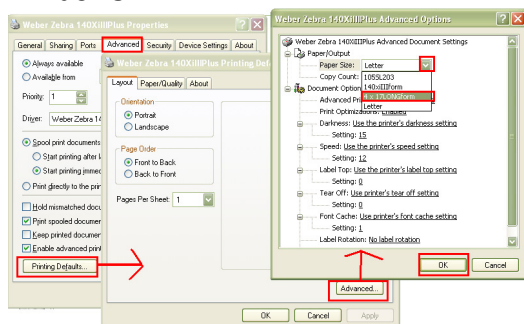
Weber Zebra 140XiIIIPlus Properties

General | Sharing | Ports | Advanced | Security | Device Settings | About

Always available

Available from

Priority: 1

Driver: Weber Zebra 14

Spool print documents

Start printing after l

Start printing immed

Print directly to the pri

Hold mismatched docu

Print spooled documer

Keep printed documer

Enable advanced print

Printing Defaults...

Weber Zebra 140XiIIIPlus Printing Defa

Layout | Paper/Quality | About

Orientation

Portrait

Landscape

Page Order

Front to Back

Back to Front

Pages Per Sheet: 1

Advanced...

OK | Cancel | Apply

Weber Zebra 140XiIIIPlus Advanced Options

Weber Zebra 140XiIIIPlus Advanced Document Settings

Paper/Output

Paper Size: Letter

Copy Count: 1055L203

140xiIIIform

4 x 1.75 NAform

Letter

Document Option

Advanced Pr

Print Optimizations: Enabled

Darkness: Use the printer's darkness setting

Setting: 15

Speed: Use the printer's speed setting

Setting: 12

Label Top: Use the printer's label top setting

Setting: 0

Tear Off: Use printer's tear off setting

Setting: 0

Font Cache: Use printer's font cache setting

Setting: 1

Label Rotation: No label rotation

OK | Cancel